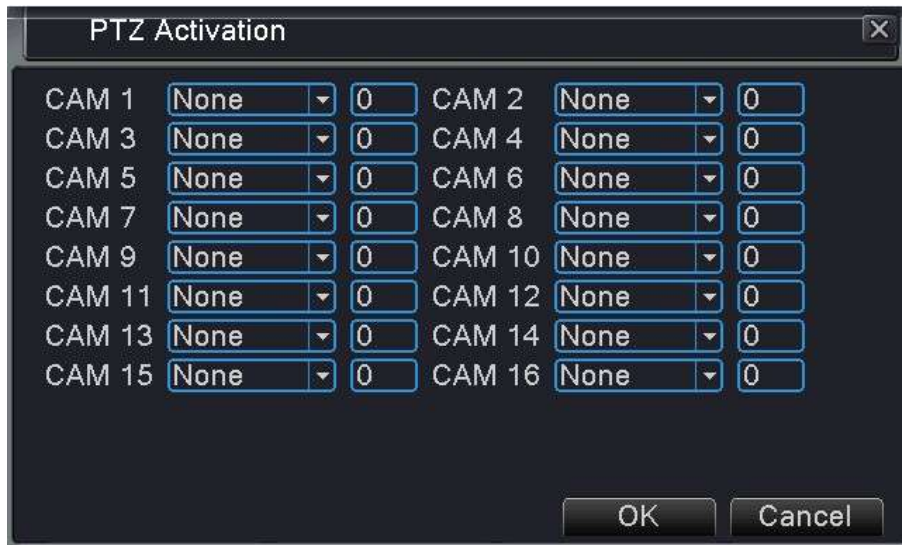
PTZ Activation

| | | | | | |
|---|---|---|---|---|---|
| CAM 1 | None | 0 | CAM 2 | None | 0 |
| CAM 3 | None | 0 | CAM 4 | None | 0 |
| CAM 5 | None | 0 | CAM 6 | None | 0 |
| CAM 7 | None | 0 | CAM 8 | None | 0 |
| CAM 9 | None | 0 | CAM 10 | None | 0 |
| CAM 11 | None | 0 | CAM 12 | None | 0 |
| CAM 13 | None | 0 | CAM 14 | None | 0 |
| CAM 15 | None | 0 | CAM 16 | None | 0 |

OK Cancel